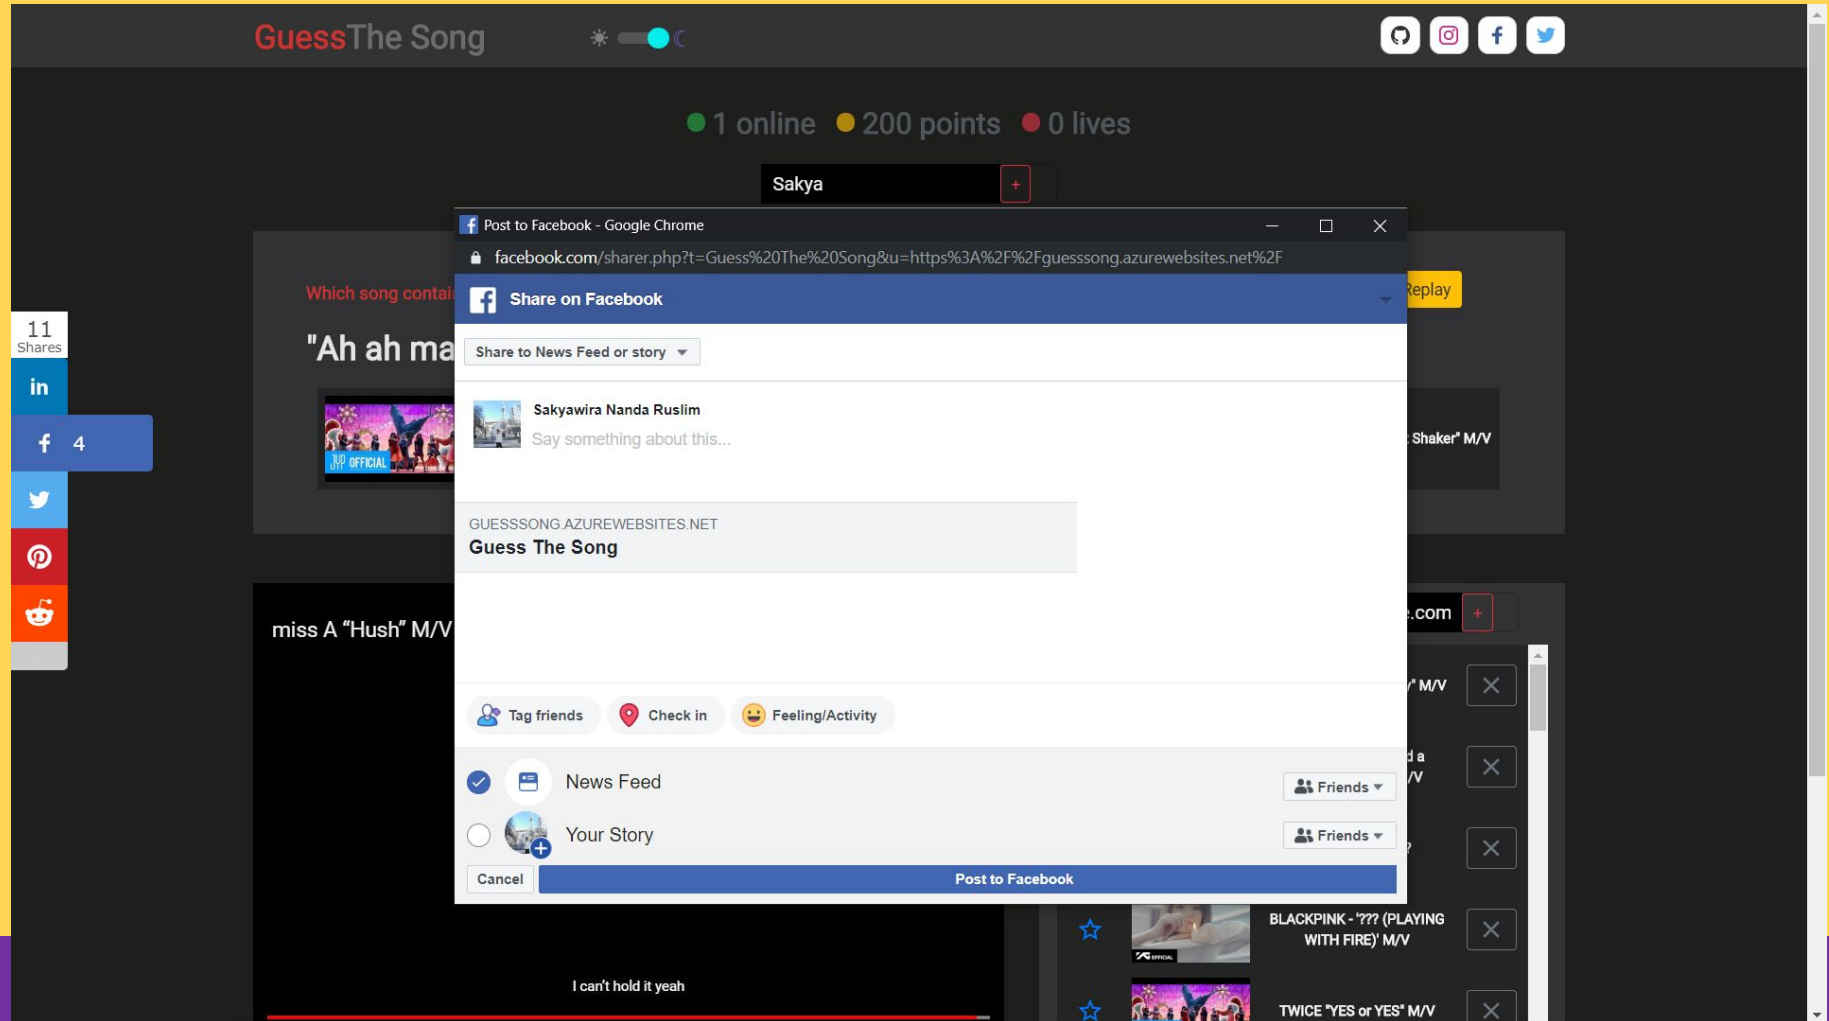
GuessThe Song

1 online 200 points 0 lives

Sakya +

Post to Facebook - Google Chrome

facebook.com/sharer.php?t=Guess%20The%20Song&u=https%3A%2F%2Fguesssong.azurewebsites.net%2F

Share on Facebook

Share to News Feed or story

Sakyawira Nanda Ruslim

Say something about this...

GUESSSONG.AZUREWEBSITES.NET

Guess The Song

Tag friends Check in Feeling/Activity

News Feed Friends

Your Story Friends

Cancel Post to Facebook

11 Shares

4

Which song contai

"Ah ah ma

JYP OFFICIAL

Replay

Shaker" M/V

miss A "Hush" M/V

.com +

' M/V

d a /V

?

BLACKPINK - '??? (PLAYING WITH FIRE)' M/V

TWICE "YES or YES" M/V

I can't hold it yeah